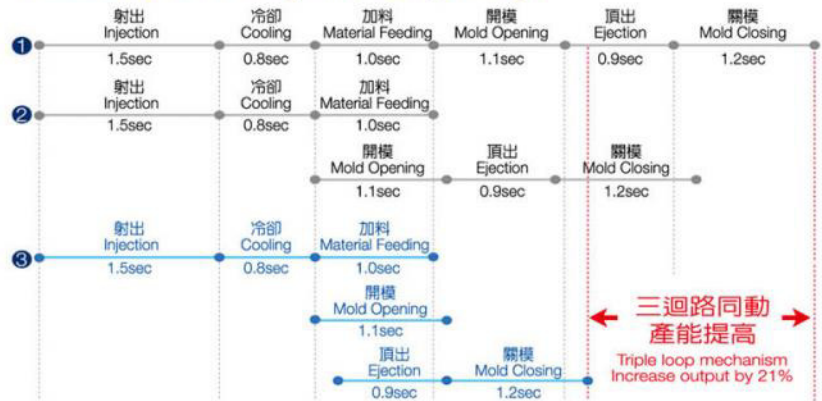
1 射出 Injection 1.5sec 冷卻 Cooling 0.8sec 加料 Material Feeding 1.0sec 開模 Mold Opening 1.1sec 頂出 Ejection 0.9sec 關模 Mold Closing 1.2sec

2 射出 Injection 1.5sec 冷卻 Cooling 0.8sec 加料 Material Feeding 1.0sec

開模 Mold Opening 1.1sec 頂出 Ejection 0.9sec 關模 Mold Closing 1.2sec

3 射出 Injection 1.5sec 冷卻 Cooling 0.8sec 加料 Material Feeding 1.0sec

開模 Mold Opening 1.1sec

頂出 Ejection 0.9sec 關模 Mold Closing 1.2sec

三迴路同動
產能提高

Triple loop mechanism
Increase output by 21%